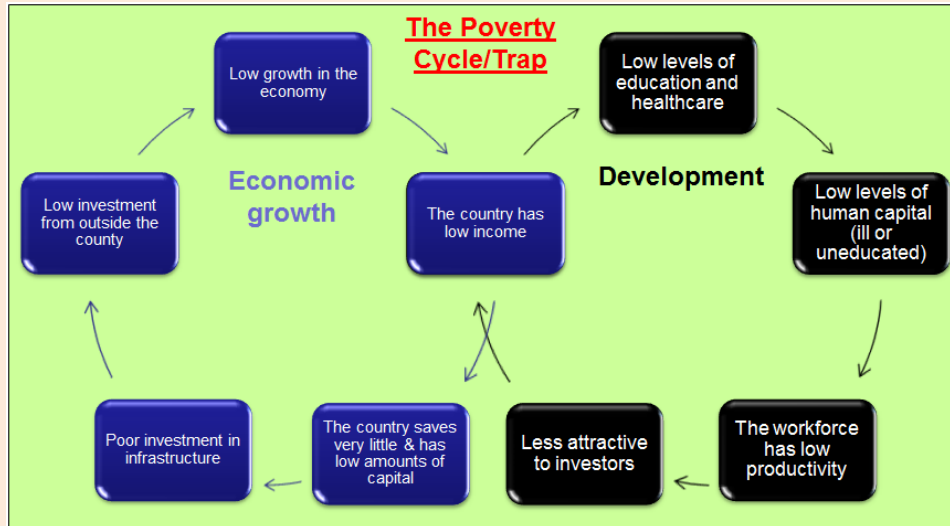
The Poverty Cycle/Trap

Economic growth

Low growth in the economy

The country has low income

The country saves very little & has low amounts of capital

Poor investment in infrastructure

Low investment from outside the county

Development

Low levels of education and healthcare

Low levels of human capital (ill or uneducated)

The workforce has low productivity

Less attractive to investors